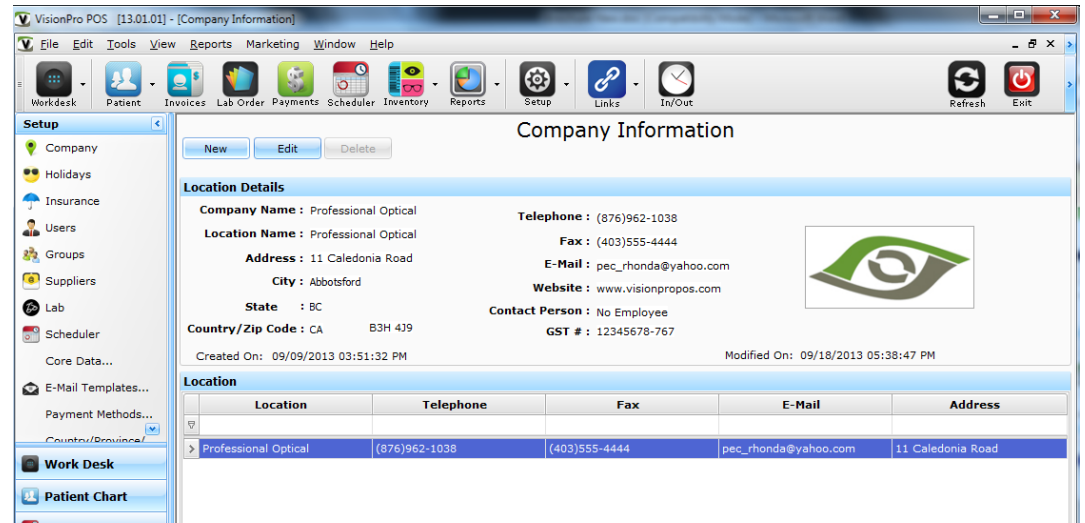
VisionPro POS [13.01.01] - [Company Information]

File Edit Tools View Reports Marketing Window Help

Workdesk Patient Invoices Lab Order Payments Scheduler Inventory Reports Setup Links In/Out Refresh Exit

Setup

Company
Holidays
Insurance
Users
Groups
Suppliers
Lab
Scheduler
Core Data...
E-Mail Templates...
Payment Methods...
Country/Province/

Work Desk
Patient Chart

Company Information

New Edit Delete

Location Details

Company Name : Professional Optical
Location Name : Professional Optical
Address : 11 Caledonia Road
City : Abbotsford
State : BC
Country/Zip Code : CA B3H 4J9

Telephone : (876)962-1038
Fax : (403)555-4444
E-Mail : pec_rhonda@yahoo.com
Website : www.visionpropos.com
Contact Person : No Employee
GST # : 12345678-767

Created On: 09/09/2013 03:51:32 PM
Modified On: 09/18/2013 05:38:47 PM

Location

| Location | Telephone | Fax | E-Mail | Address |
|---|---|---|---|---|
| | | | | |
| Professional Optical | (876)962-1038 | (403)555-4444 | pec_rhonda@yahoo.com | 11 Caledonia Road |